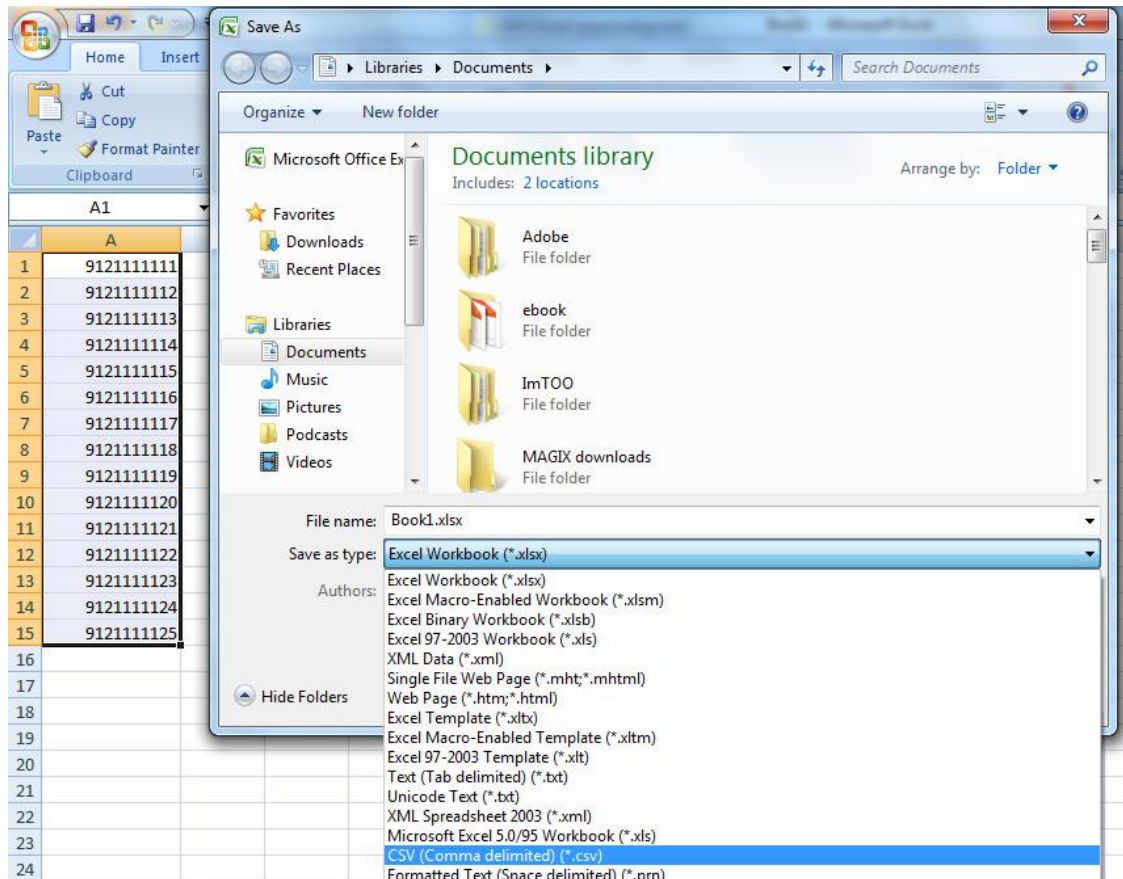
Home Insert
Cut
Copy
Paste
Format Painter
Clipboard
A1
A

| | A |
|---|---|
| 1 | 9121111111 |
| 2 | 9121111112 |
| 3 | 9121111113 |
| 4 | 9121111114 |
| 5 | 9121111115 |
| 6 | 9121111116 |
| 7 | 9121111117 |
| 8 | 9121111118 |
| 9 | 9121111119 |
| 10 | 9121111120 |
| 11 | 9121111121 |
| 12 | 9121111122 |
| 13 | 9121111123 |
| 14 | 9121111124 |
| 15 | 9121111125 |
| 16 | |
| 17 | |
| 18 | |
| 19 | |
| 20 | |
| 21 | |
| 22 | |
| 23 | |
| 24 | |

Save As
Libraries ▸ Documents ▸
Search Documents
Organize ▾ New folder
Microsoft Office Ex
Favorites
Downloads
Recent Places
Libraries
Documents
Music
Pictures
Podcasts
Videos
Documents library
Includes: 2 locations
Arrange by: Folder ▾
Adobe
File folder
ebook
File folder
ImTOO
File folder
MAGIX downloads
File folder
File name: Book1.xlsx
Save as type: Excel Workbook (*.xlsx)
Authors:
Hide Folders
Excel Workbook (*.xlsx)
Excel Macro-Enabled Workbook (*.xlsm)
Excel Binary Workbook (*.xlsb)
Excel 97-2003 Workbook (*.xls)
XML Data (*.xml)
Single File Web Page (*.mht;*.mhtml)
Web Page (*.htm;*.html)
Excel Template (*.xltx)
Excel Macro-Enabled Template (*.xltm)
Excel 97-2003 Template (*.xlt)
Text (Tab delimited) (*.txt)
Unicode Text (*.txt)
XML Spreadsheet 2003 (*.xml)
Microsoft Excel 5.0/95 Workbook (*.xls)
CSV (Comma delimited) (*.csv)
Formatted Text (Space delimited) (*.prn)